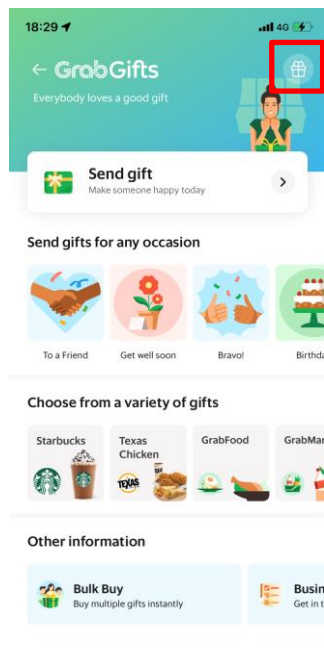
18:29

4G

← GrabGifts

Everybody loves a good gift

Send gift

Make someone happy today

Send gifts for any occasion

To a Friend

Get well soon

Bravo!

Birthda

Choose from a variety of gifts

Starbucks

Texas Chicken

GrabFood

GrabMa

Other information

Bulk Buy

Buy multiple gifts instantly

Busin

Get in t